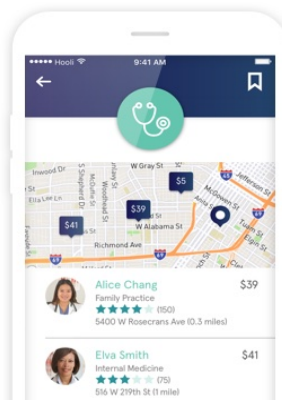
●●●●● Hooli
9:41 AM

W Gray St
Inwood Dr
S Shepherd Dr
McDuffie St
Woodhead St
Montrose Blvd
W Alabama St
Richmond Ave
McGowen St
Jefferson St
Elgin St
$5
$39
$41

Alice Chang
Family Practice
(150)
5400 W Rosecrans Ave (0.3 miles)
$39

Elva Smith
Internal Medicine
(75)
516 W 219th St (1.2 miles)
$41